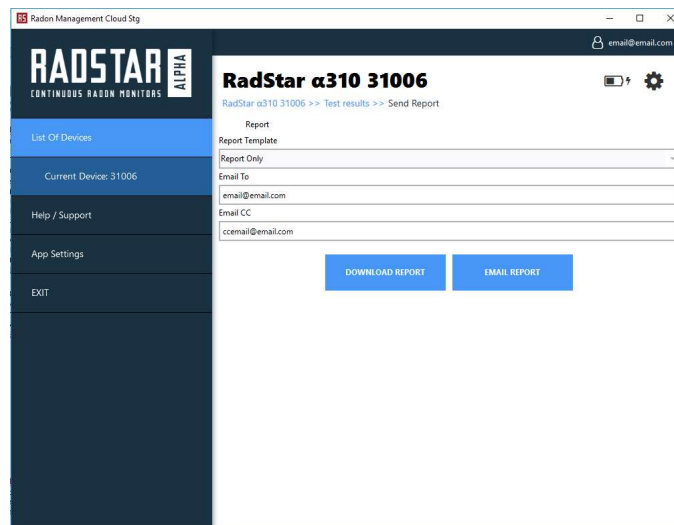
RS Radon Management Cloud Stg

RADSTAR ALPHA
CONTINUOUS RADON MONITORS

email@email.com

RadStar α310 31006

RadStar α310 31006 >> Test results >> Send Report

List Of Devices

Current Device: 31006

Help / Support

App Settings

EXIT

Report

Report Template

Report Only

Email To

email@email.com

Email CC

ccemail@email.com

DOWNLOAD REPORT

EMAIL REPORT